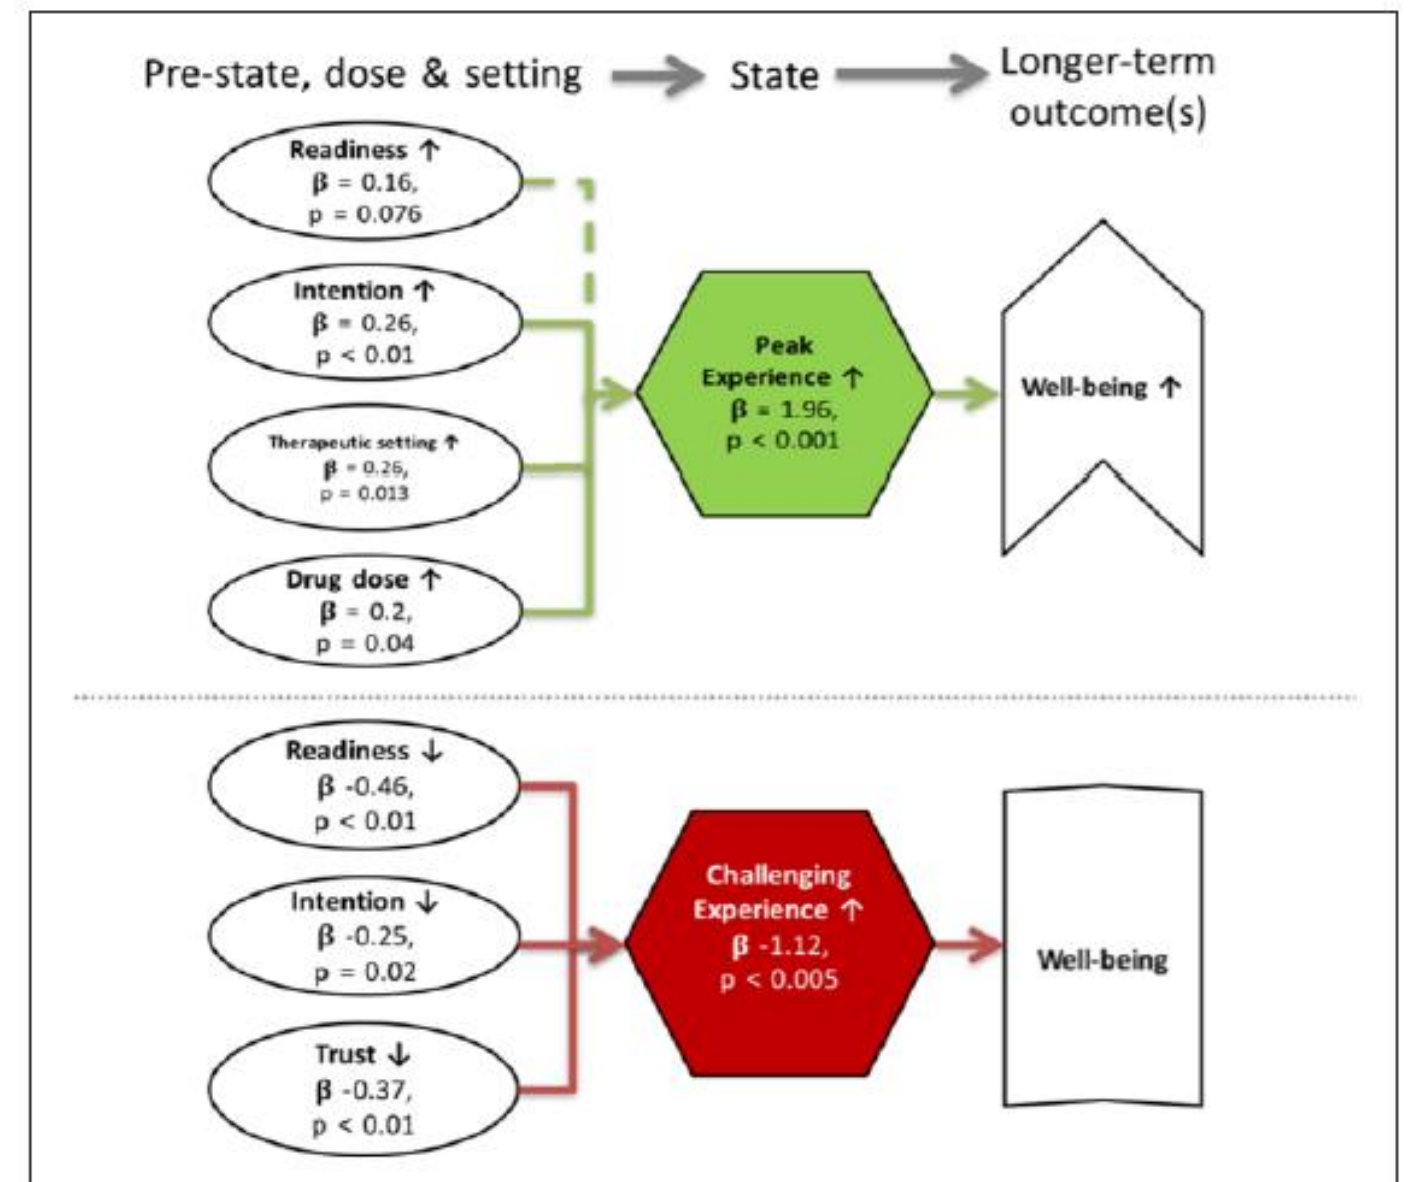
Pre-state, dose & setting → State → Longer-term outcome(s)

Readiness ↑
β = 0.16,
p = 0.076

Intention ↑
β = 0.26,
p < 0.01

Therapeutic setting ↑
β = 0.26,
p = 0.013

Drug dose ↑
β = 0.2,
p = 0.04

Peak Experience ↑
β = 1.96,
p < 0.001

Well-being ↑

Readiness ↓
β -0.46,
p < 0.01

Intention ↓
β -0.25,
p = 0.02

Trust ↓
β -0.37,
p < 0.01

Challenging Experience ↑
β -1.12,
p < 0.005

Well-being